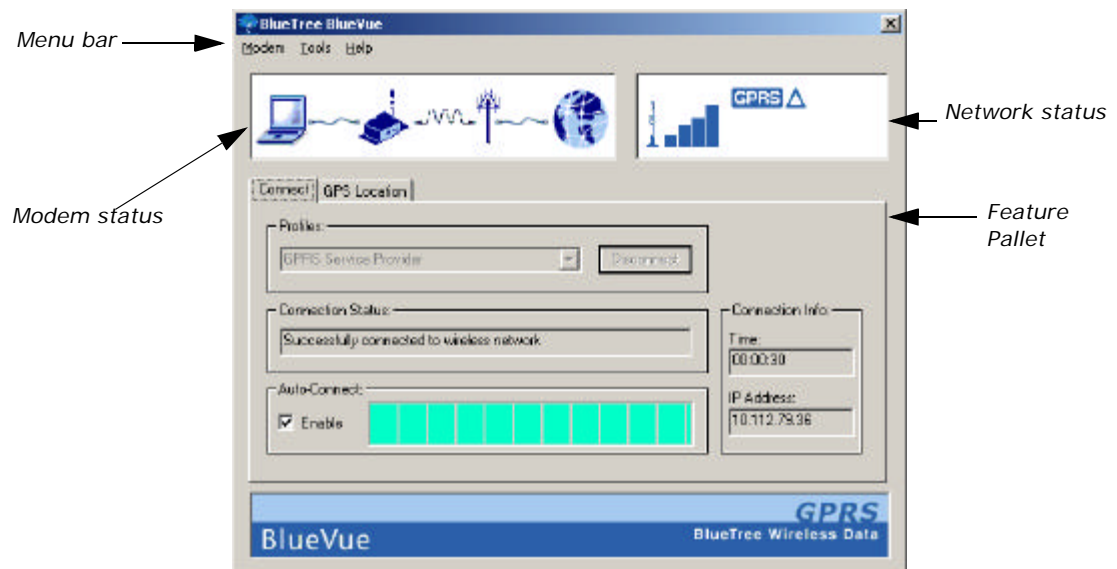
Menu bar

BlueTree BlueVue

Modem Tools Help

GPRS

Network status

Modem status

Connect GPS Location

Feature Pallet

Profiles:

GPRS Service Provider

Disconnect

Connection Status:

Successfully connected to wireless network

Connection Info:

Time:

00:00:30

Auto-Connect:

Enable

IP Address:

10.112.79.36

GPRS

BlueVue

BlueTree Wireless Data